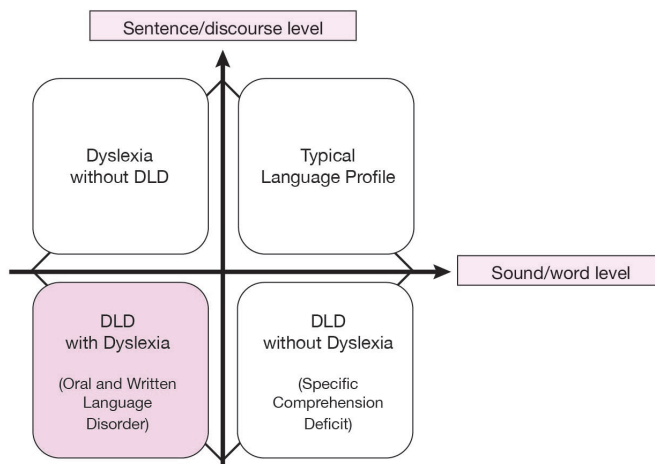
Sentence/discourse level

Dyslexia without DLD

Typical Language Profile

Sound/word level

DLD with Dyslexia

(Oral and Written Language Disorder)

DLD without Dyslexia

(Specific Comprehension Deficit)